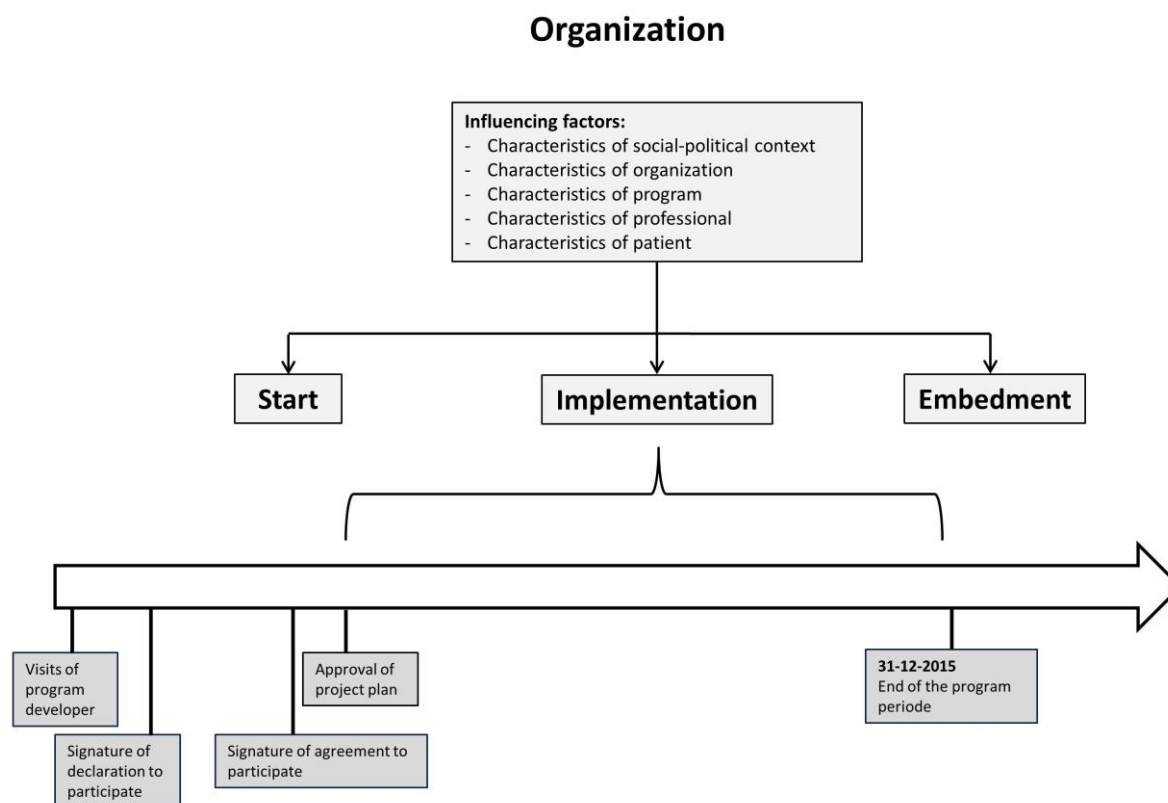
Organization

Influencing factors:
- Characteristics of social-political context
- Characteristics of organization
- Characteristics of program
- Characteristics of professional
- Characteristics of patient

Start

Implementation

Embedment

Visits of program developer

Signature of declaration to participate

Signature of agreement to participate

Approval of project plan

31-12-2015
End of the program periode